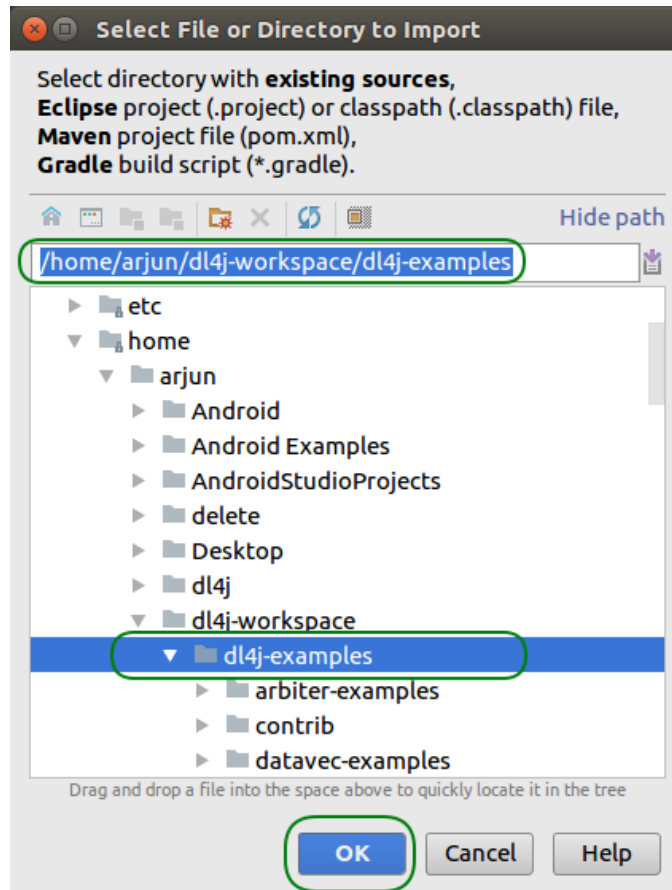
Select File or Directory to Import

Select directory with **existing sources**, **Eclipse** project (.project) or classpath (.classpath) file, **Maven** project file (pom.xml), **Gradle** build script (*.gradle).

Hide path

/home/arjun/dl4j-workspace/dl4j-examples

etc
home
arjun
Android
Android Examples
AndroidStudioProjects
delete
Desktop
dl4j
dl4j-workspace
dl4j-examples
arbiter-examples
contrib
datavec-examples

Drag and drop a file into the space above to quickly locate it in the tree

OK
Cancel
Help